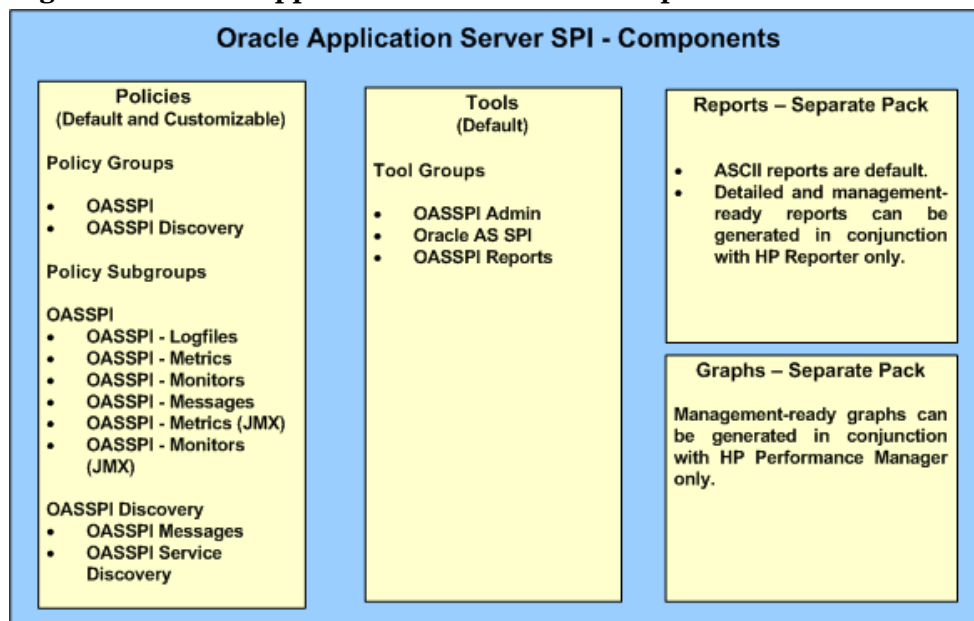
Oracle Application Server SPI - Components

Policies
(Default and Customizable)

Policy Groups

- OASSPI
- OASSPI Discovery

Policy Subgroups

OASSPI
- OASSPI - Logfiles
- OASSPI - Metrics
- OASSPI - Monitors
- OASSPI - Messages
- OASSPI - Metrics (JMX)
- OASSPI - Monitors (JMX)

OASSPI Discovery
- OASSPI Messages
- OASSPI Service Discovery

Tools
(Default)

Tool Groups

- OASSPI Admin
- Oracle AS SPI
- OASSPI Reports

Reports – Separate Pack

- ASCII reports are default.
- Detailed and management-ready reports can be generated in conjunction with HP Reporter only.

Graphs – Separate Pack

Management-ready graphs can be generated in conjunction with HP Performance Manager only.